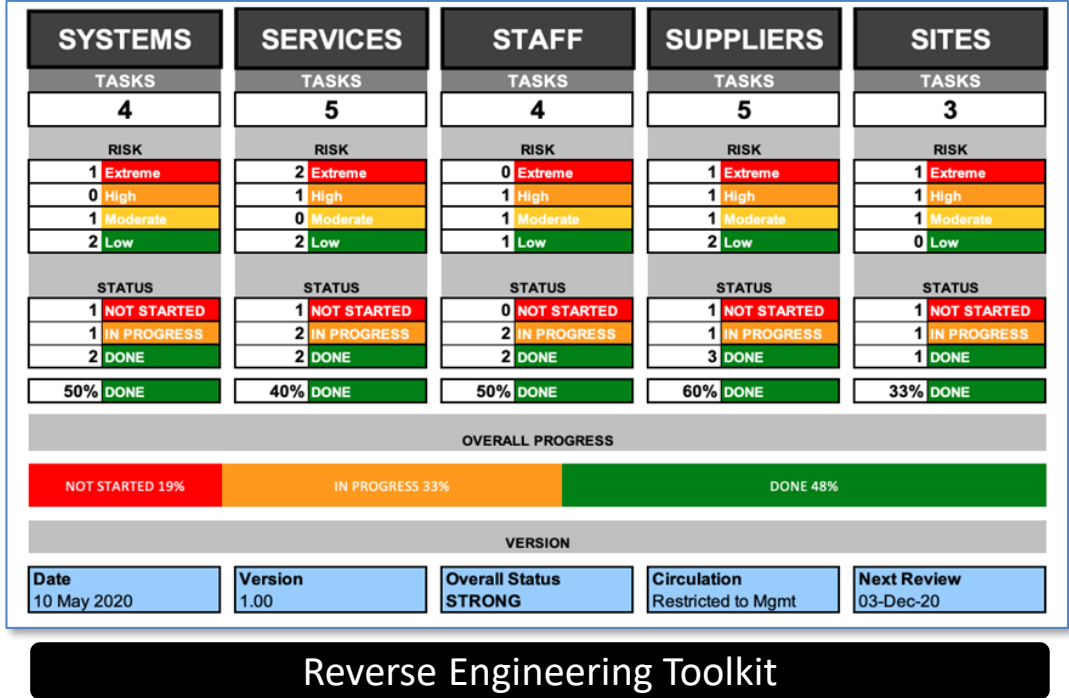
SYSTEMS
TASKS
4
RISK
1 Extreme
0 High
1 Moderate
2 Low
STATUS
1 NOT STARTED
1 IN PROGRESS
2 DONE
50% DONE

SERVICES
TASKS
5
RISK
2 Extreme
1 High
0 Moderate
2 Low
STATUS
1 NOT STARTED
2 IN PROGRESS
2 DONE
40% DONE

STAFF
TASKS
4
RISK
0 Extreme
1 High
1 Moderate
1 Low
STATUS
0 NOT STARTED
2 IN PROGRESS
2 DONE
50% DONE

SUPPLIERS
TASKS
5
RISK
1 Extreme
1 High
1 Moderate
2 Low
STATUS
1 NOT STARTED
1 IN PROGRESS
3 DONE
60% DONE

SITES
TASKS
3
RISK
1 Extreme
1 High
1 Moderate
0 Low
STATUS
1 NOT STARTED
1 IN PROGRESS
1 DONE
33% DONE

OVERALL PROGRESS
NOT STARTED 19% IN PROGRESS 33% DONE 48%

VERSION

| Date | Version | Overall Status | Circulation | Next Review |
|---|---|---|---|---|
| 10 May 2020 | 1.00 | STRONG | Restricted to Mgmt | 03-Dec-20 |

Reverse Engineering Toolkit